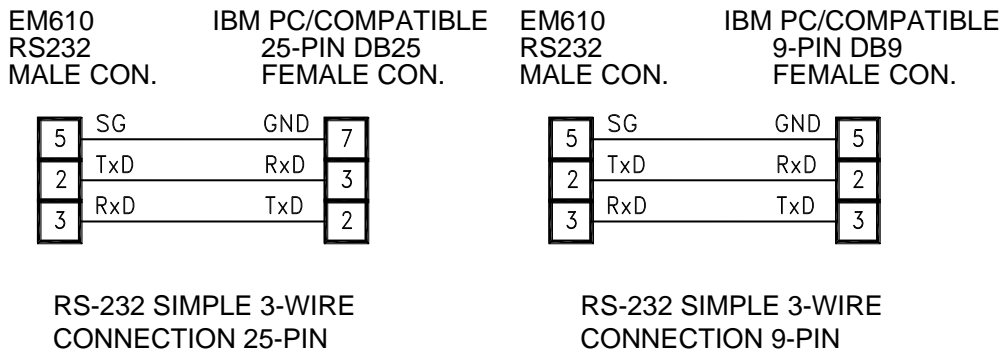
EM610
RS232
MALE CON.

IBM PC/COMPATIBLE
25-PIN DB25
FEMALE CON.

5 SG GND 7
2 TxD RxD 3
3 RxD TxD 2

RS-232 SIMPLE 3-WIRE
CONNECTION 25-PIN

EM610
RS232
MALE CON.

IBM PC/COMPATIBLE
9-PIN DB9
FEMALE CON.

5 SG GND 5
2 TxD RxD 2
3 RxD TxD 3

RS-232 SIMPLE 3-WIRE
CONNECTION 9-PIN